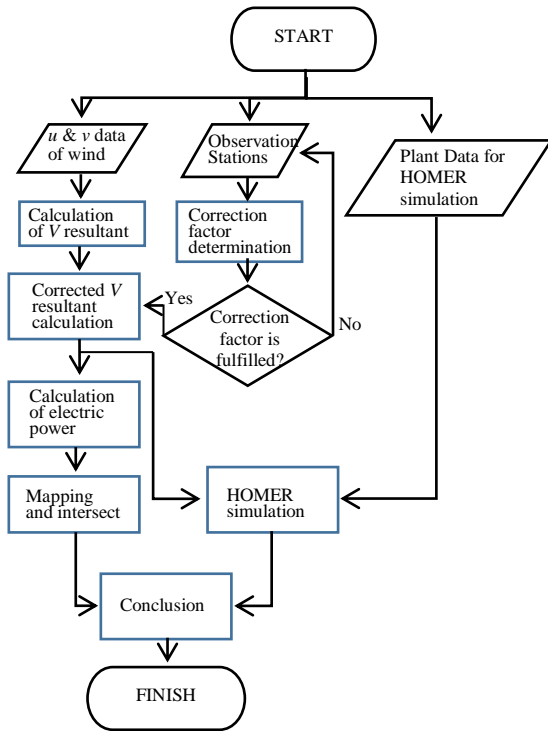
START

$u$ & $v$ data of wind

Observation Stations

Plant Data for HOMER simulation

Calculation of $V$ resultant

Correction factor determination

Corrected $V$ resultant calculation

Yes

Correction factor is fulfilled?

No

Calculation of electric power

Mapping and intersect

HOMER simulation

Conclusion

FINISH